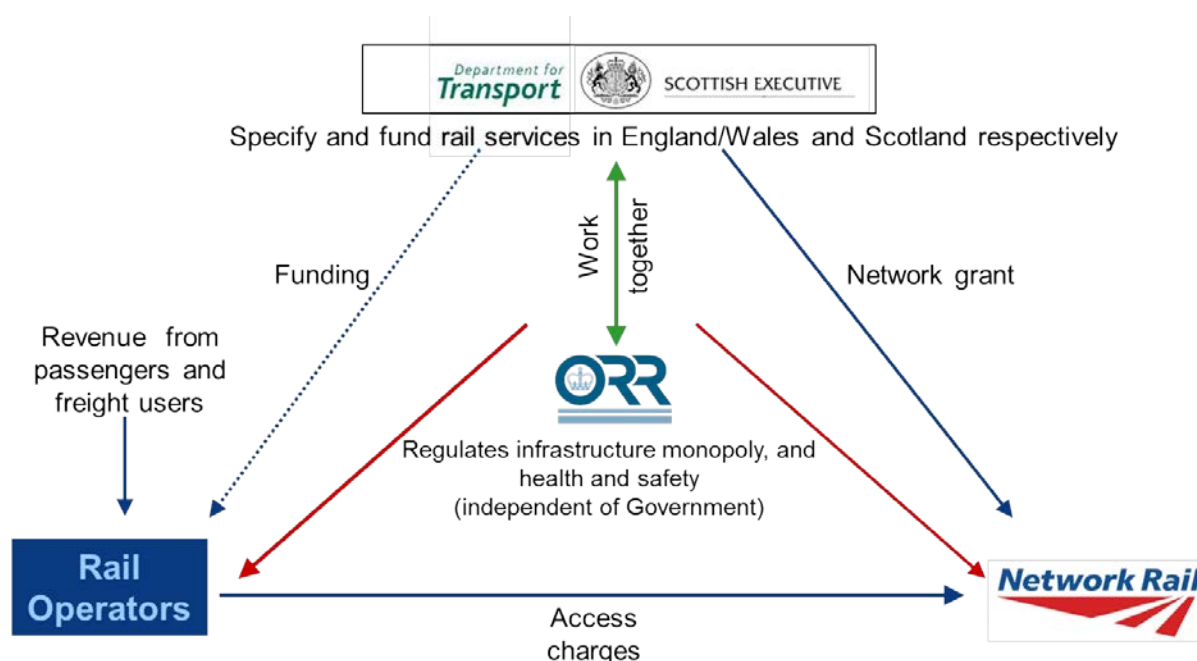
Department for Transport

SCOTTISH EXECUTIVE

Specify and fund rail services in England/Wales and Scotland respectively

Funding

Work together

Network grant

Revenue from passengers and freight users

ORR

Regulates infrastructure monopoly, and health and safety (independent of Government)

Rail Operators

Access charges

Network Rail